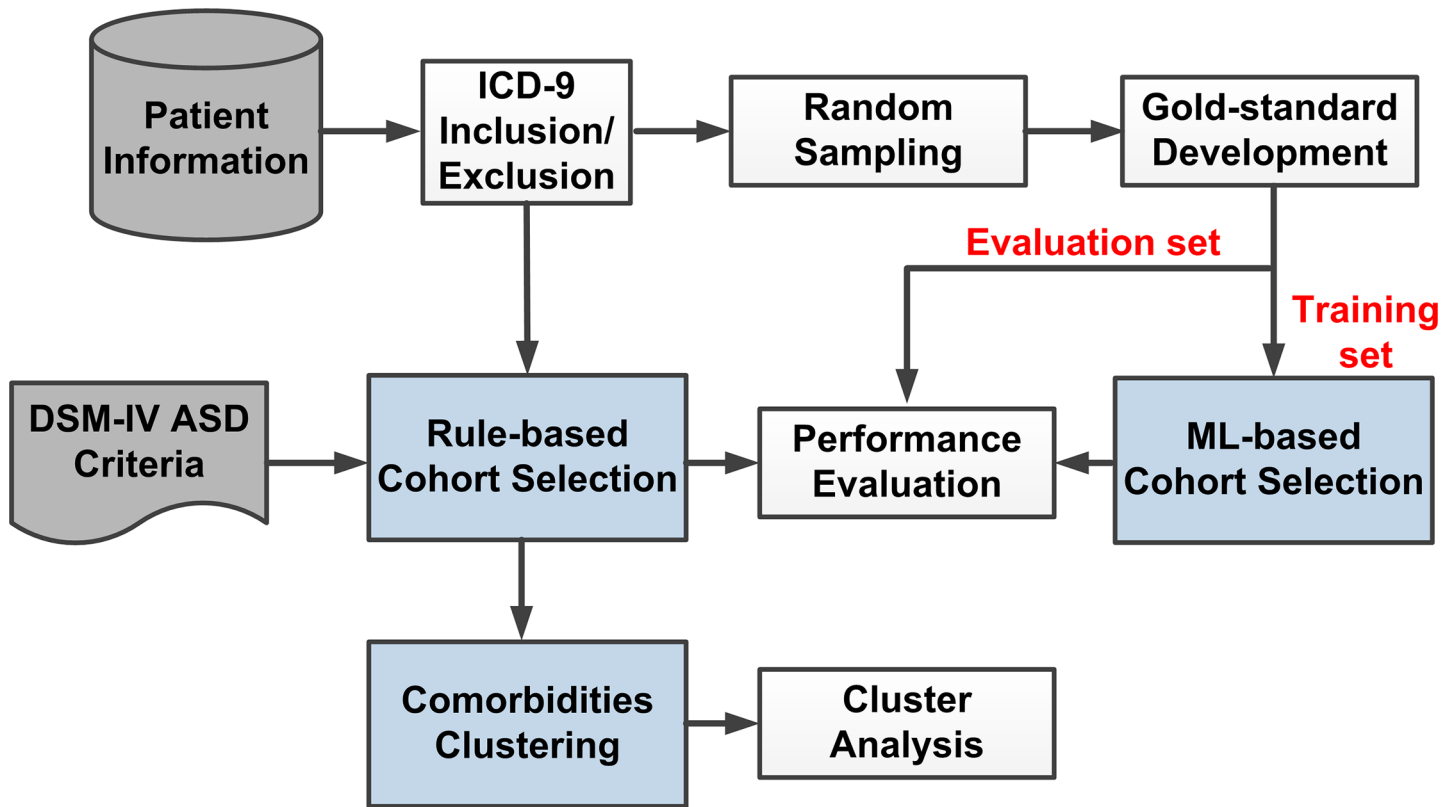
Patient Information

ICD-9 Inclusion/ Exclusion

Random Sampling

Gold-standard Development

Evaluation set

Training set

DSM-IV ASD Criteria

Rule-based Cohort Selection

Performance Evaluation

ML-based Cohort Selection

Comorbidities Clustering

Cluster Analysis